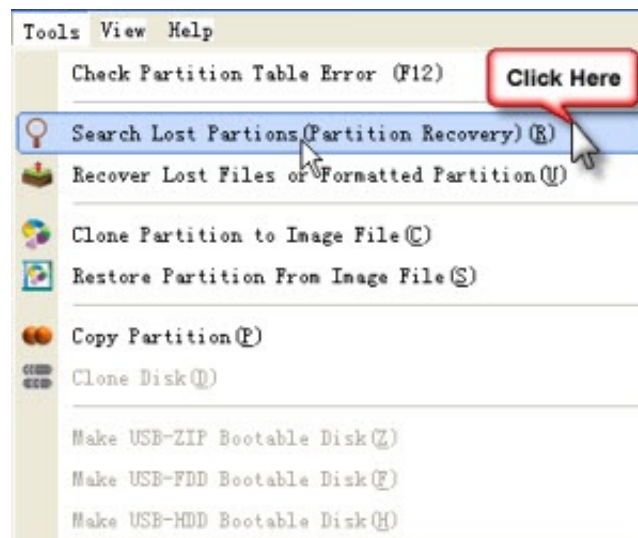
Tools View Help

Check Partition Table Error (F12)

Click Here

Search Lost Partions(Partition Recovery)(R)

Recover Lost Files or Formatted Partition(U)

Clone Partition to Image File(C)

Restore Partition From Image File(S)

Copy Partition(P)

Clone Disk(D)

Make USB-ZIP Bootable Disk(Z)

Make USB-FDD Bootable Disk(F)

Make USB-HDD Bootable Disk(H)